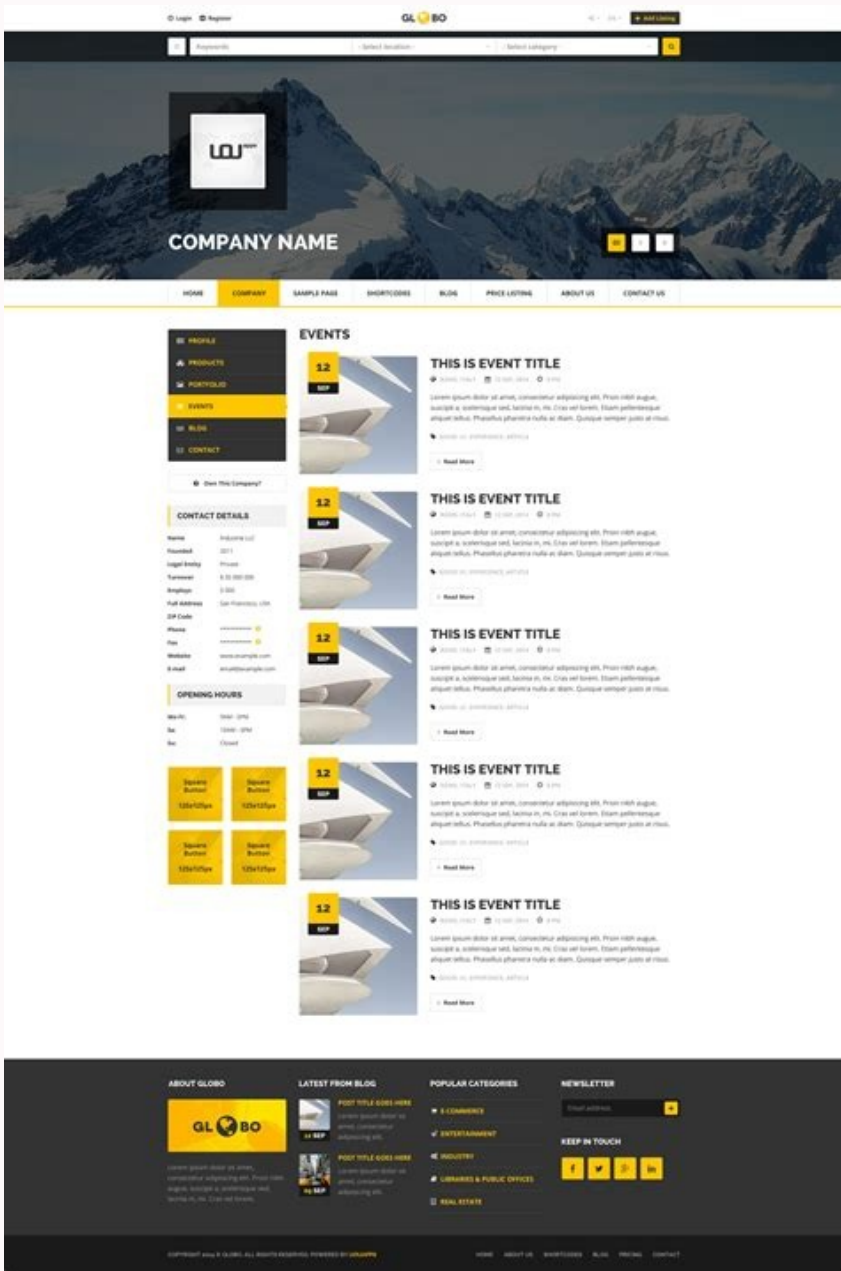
Login Register GLOBO + Add Listing

Keywords - Select location - - Select category -

COMPANY NAME

HOME COMPANY SAMPLE PAGE SHORTCODES BLOG PRICE LISTING ABOUT US CONTACT US

PROFILE
PRODUCTS
PORTFOLIO
EVENTS
BLOG
CONTACT

Own This Company?

CONTACT DETAILS

| | |
|---|---|
| Name | Industrial LLC |
| Founded | 2011 |
| Legal Entity | Private |
| Turnover | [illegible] |
| Employs | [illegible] |
| Full Address | San Francisco, USA |
| ZIP Code | |
| Phone | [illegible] |
| Fax | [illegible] |
| Website | www.example.com |
| E-mail | email@example.com |

OPENING HOURS

| | |
|---|---|
| Mo-Fr | 9AM - 5PM |
| Sa | 10AM - 3PM |
| Su | Closed |

Square Button 125x125px
Square Button 125x125px
Square Button 125x125px
Square Button 125x125px

EVENTS

12 SEP
THIS IS EVENT TITLE
Lorem ipsum dolor sit amet, consectetur adipiscing elit. Proin nibh augue, suscipit a, scelerisque sed, lacinia in, mi. Cras vel lorem. Etiam pellentesque aliquet tellus. Phasellus pharetra nulla ac diam. Quisque semper justo at risus.
Read More

12 SEP
THIS IS EVENT TITLE
Lorem ipsum dolor sit amet, consectetur adipiscing elit. Proin nibh augue, suscipit a, scelerisque sed, lacinia in, mi. Cras vel lorem. Etiam pellentesque aliquet tellus. Phasellus pharetra nulla ac diam. Quisque semper justo at risus.
Read More

12 SEP
THIS IS EVENT TITLE
Lorem ipsum dolor sit amet, consectetur adipiscing elit. Proin nibh augue, suscipit a, scelerisque sed, lacinia in, mi. Cras vel lorem. Etiam pellentesque aliquet tellus. Phasellus pharetra nulla ac diam. Quisque semper justo at risus.
Read More

12 SEP
THIS IS EVENT TITLE
Lorem ipsum dolor sit amet, consectetur adipiscing elit. Proin nibh augue, suscipit a, scelerisque sed, lacinia in, mi. Cras vel lorem. Etiam pellentesque aliquet tellus. Phasellus pharetra nulla ac diam. Quisque semper justo at risus.
Read More

12 SEP
THIS IS EVENT TITLE
Lorem ipsum dolor sit amet, consectetur adipiscing elit. Proin nibh augue, suscipit a, scelerisque sed, lacinia in, mi. Cras vel lorem. Etiam pellentesque aliquet tellus. Phasellus pharetra nulla ac diam. Quisque semper justo at risus.
Read More

ABOUT GLOBO
GLOBO
Lorem ipsum dolor sit amet, consectetur adipiscing elit. Proin nibh augue, suscipit a, scelerisque sed, lacinia in, mi. Cras vel lorem.

LATEST FROM BLOG
POST TITLE GOES HERE
Lorem ipsum dolor sit amet, consectetur adipiscing elit.
POST TITLE GOES HERE
Lorem ipsum dolor sit amet, consectetur adipiscing elit.

POPULAR CATEGORIES
E-COMMERCE
ENTERTAINMENT
INDUSTRY
LIBRARIES & PUBLIC OFFICES
REAL ESTATE

NEWSLETTER
Email address
KEEP IN TOUCH

COPYRIGHT 2014 © GLOBO. ALL RIGHTS RESERVED. POWERED BY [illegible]
HOME ABOUT US SHORTCODES BLOG PRICING CONTACT